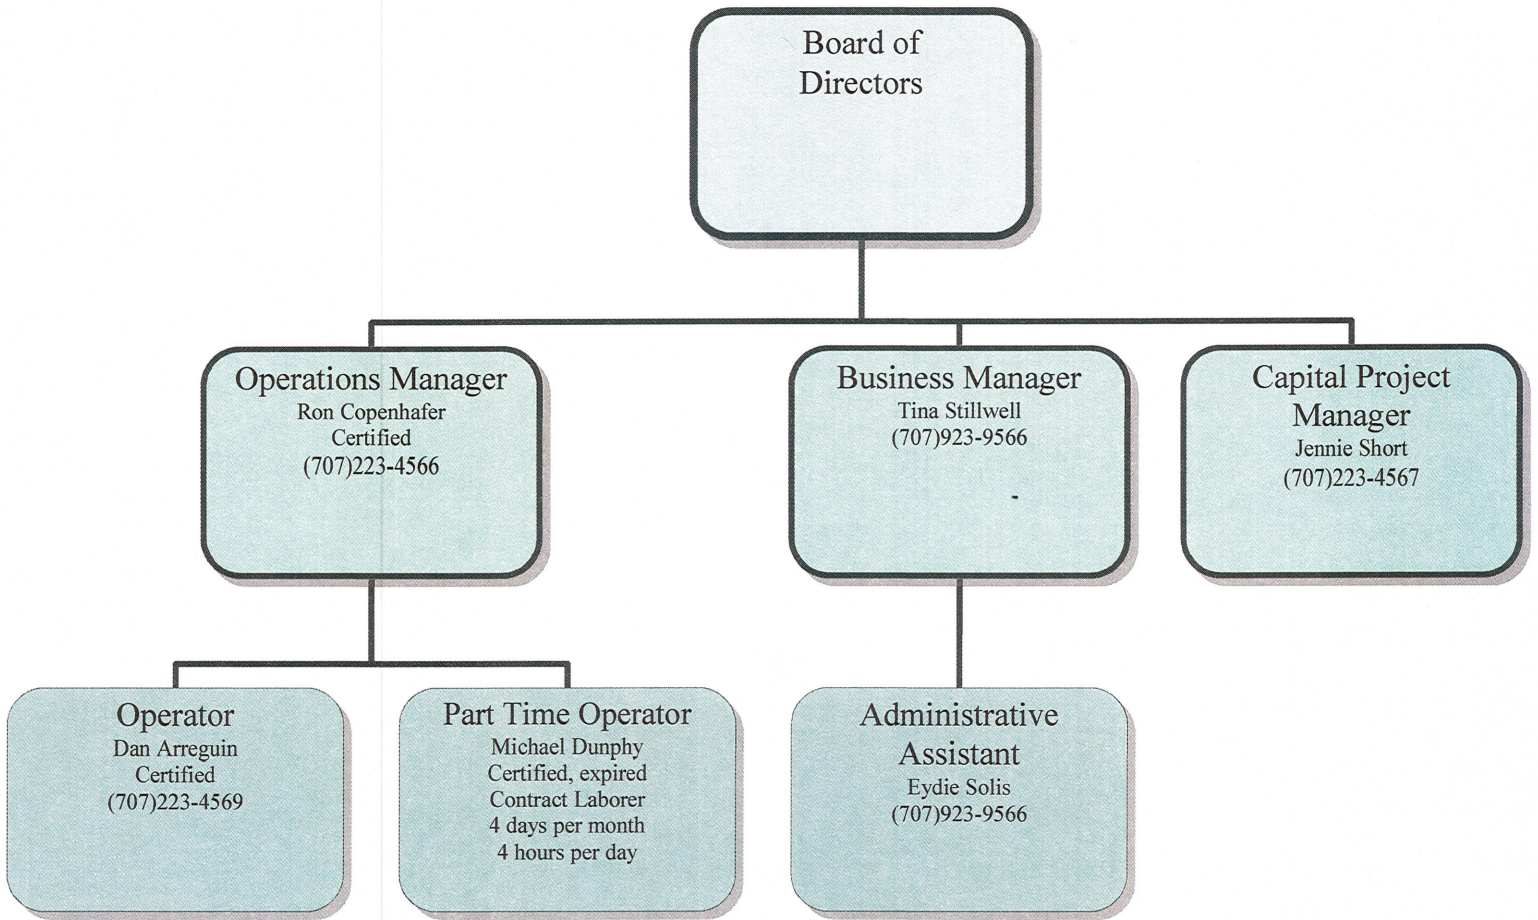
Board of Directors

Operations Manager
Ron Copenhafer
Certified
(707)223-4566

Business Manager
Tina Stillwell
(707)923-9566

Capital Project Manager
Jennie Short
(707)223-4567

Operator
Dan Arreguin
Certified
(707)223-4569

Part Time Operator
Michael Dunphy
Certified, expired
Contract Laborer
4 days per month
4 hours per day

Administrative Assistant
Eydie Solis
(707)923-9566